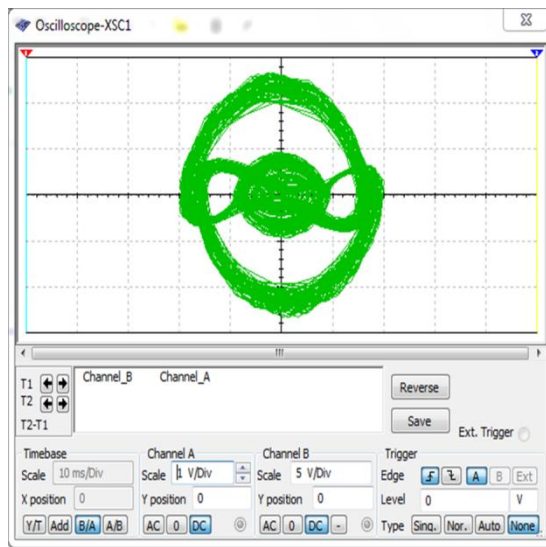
Oscilloscope-XSC1

T1
T2
T2-T1

Channel_B Channel_A

Reverse
Save
Ext. Trigger

Timebase
Scale 10 ms/Div
X position 0
Y/T Add B/A A/B

Channel A
Scale 1 V/Div
Y position 0
AC 0 DC

Channel B
Scale 5 V/Div
Y position 0
AC 0 DC -

Trigger
Edge A B Ext
Level 0 V
Type Sing. Nor. Auto None